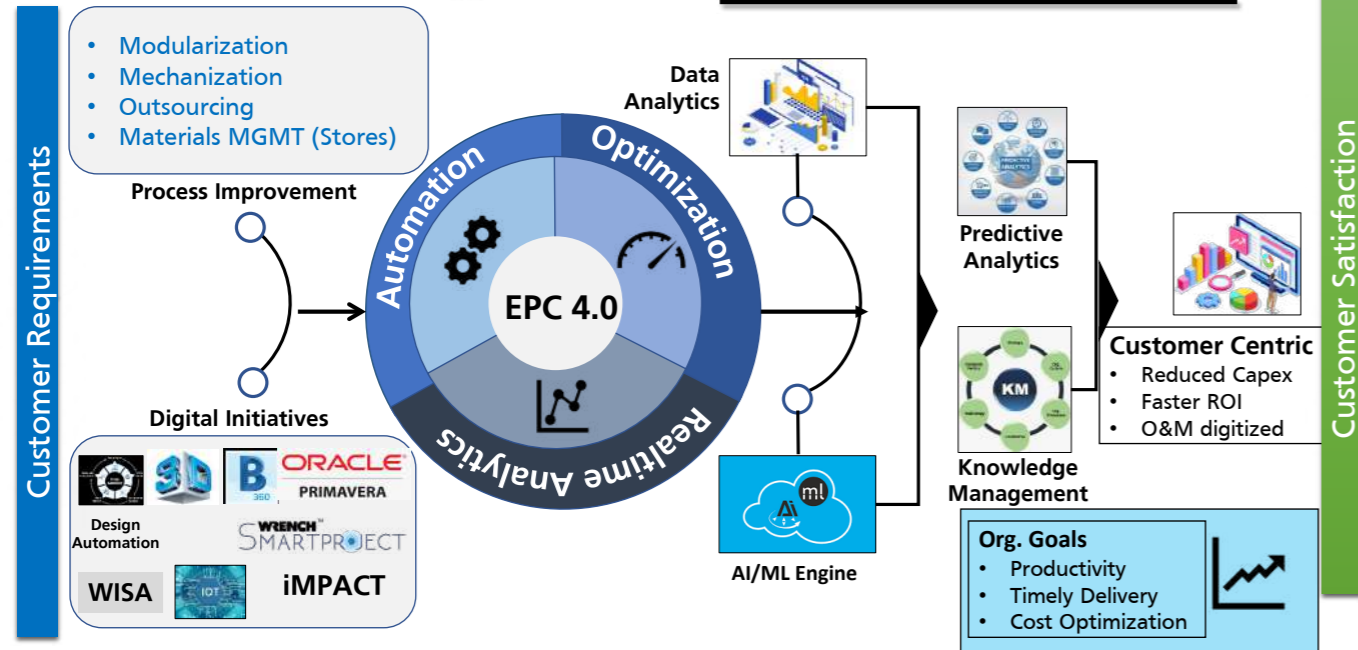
Customer Requirements

• Modularization
• Mechanization
• Outsourcing
• Materials MGMT (Stores)

Process Improvement

Digital Initiatives

3D

B 360

ORACLE PRIMAVERA

Design Automation

WRENCH SMARTPROJECT

WISA

IOT

iMPACT

Automation

Optimization

EPC 4.0

Realtime Analytics

Data Analytics

AI/ML Engine

Ai ml

Predictive Analytics

KM

Knowledge Management

Customer Centric
• Reduced Capex
• Faster ROI
• O&M digitized

Org. Goals
• Productivity
• Timely Delivery
• Cost Optimization

Customer Satisfaction